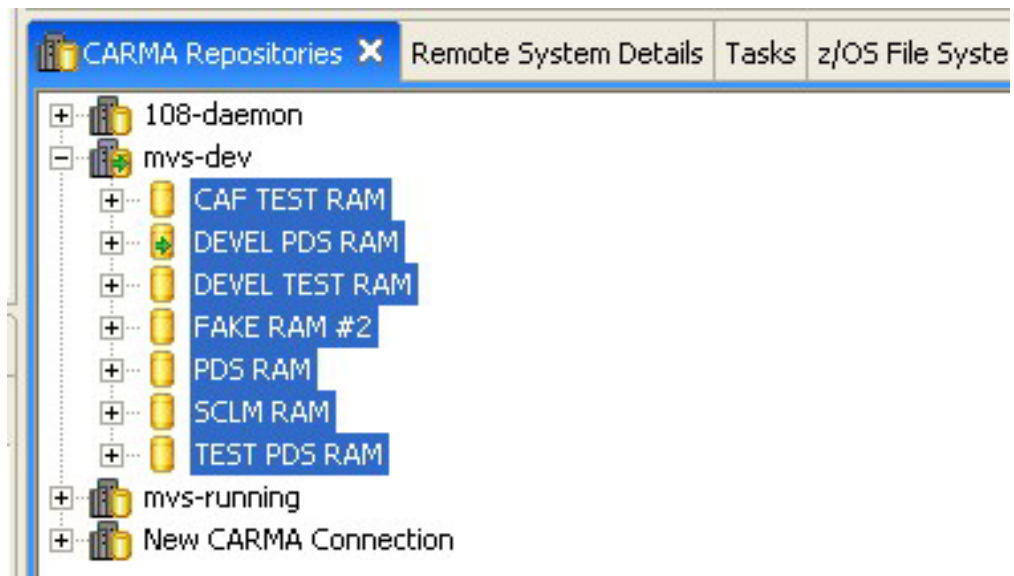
CARMA Repositories ✕ | Remote System Details | Tasks | z/OS File Syste

108-daemon
mvs-dev
CAF TEST RAM
DEVEL PDS RAM
DEVEL TEST RAM
FAKE RAM #2
PDS RAM
SCLM RAM
TEST PDS RAM
mvs-running
New CARMA Connection